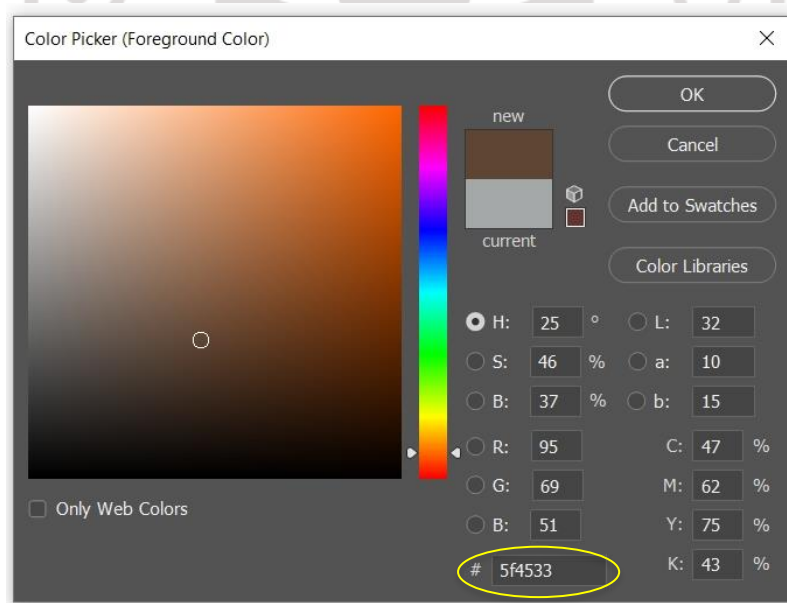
Color Picker (Foreground Color)

×

new

current

OK

Cancel

Add to Swatches

Color Libraries

H: 25 °

S: 46 %

B: 37 %

R: 95

G: 69

B: 51

L: 32

a: 10

b: 15

C: 47 %

M: 62 %

Y: 75 %

K: 43 %

# 5f4533

Only Web Colors